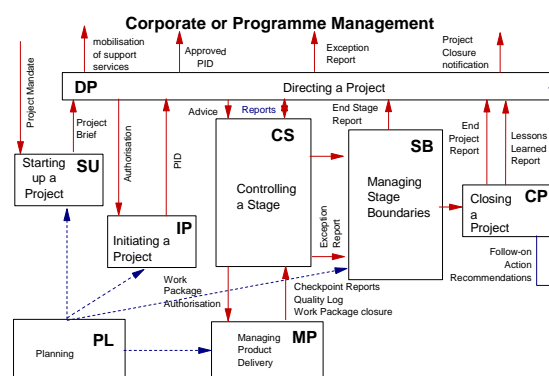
Corporate or Programme Management

Project Mandate

mobilisation of support services

Approved PID

Exception Report

Project Closure notification

DP

Directing a Project

Project Brief

Authorisation

PID

Advice

Reports

End Stage Report

End Project Report

Lessons Learned Report

Starting up a Project

SU

CS

Controlling a Stage

SB

Managing Stage Boundaries

Exception Report

Closing a Project

CP

Initiating a Project

IP

Follow-on Action Recommendations

Work Package Authorisation

Checkpoint Reports
Quality Log
Work Package closure

PL

Planning

Managing Product Delivery

MP